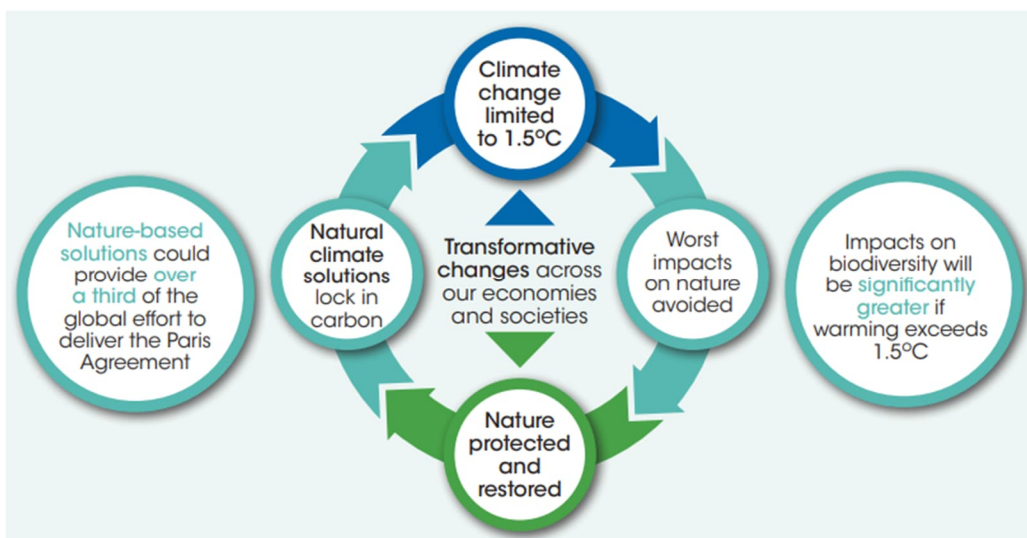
Nature-based solutions could provide over a third of the global effort to deliver the Paris Agreement

Climate change limited to 1.5°C

Natural climate solutions lock in carbon

Transformative changes across our economies and societies

Worst impacts on nature avoided

Nature protected and restored

Impacts on biodiversity will be significantly greater if warming exceeds 1.5°C